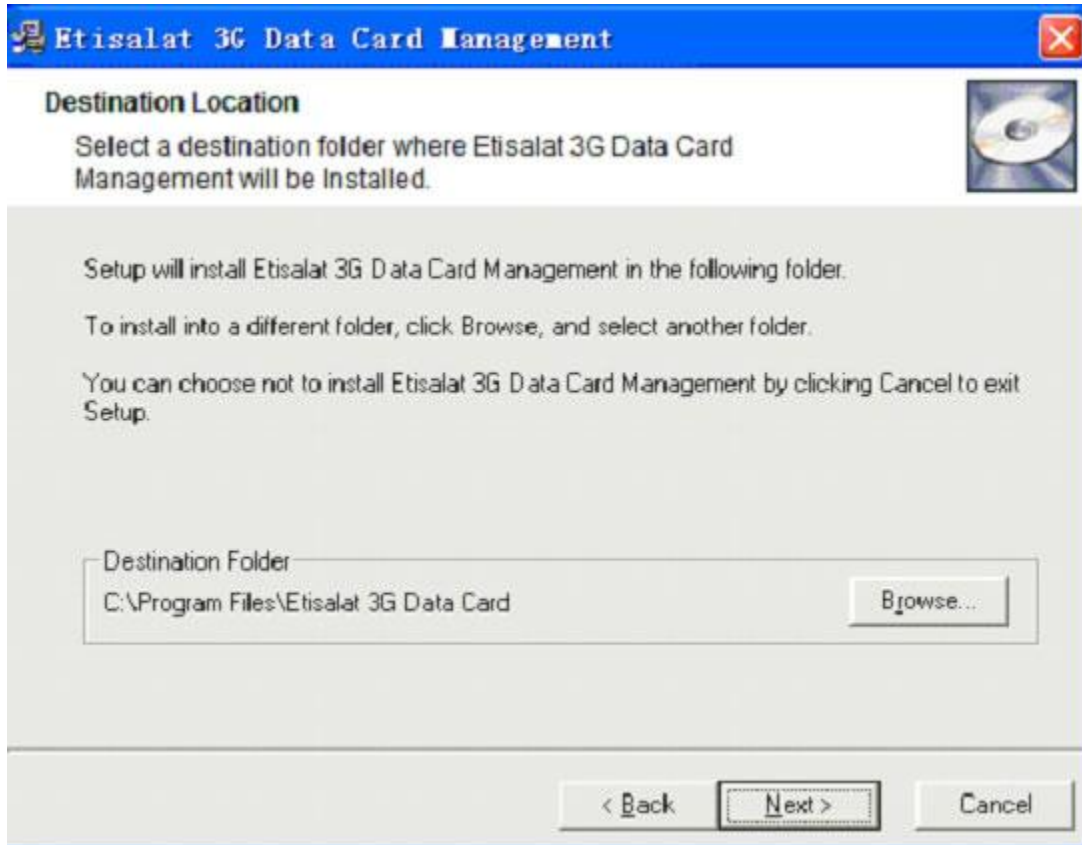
Etisalat 3G Data Card Management

Destination Location

Select a destination folder where Etisalat 3G Data Card Management will be Installed.

Setup will install Etisalat 3G Data Card Management in the following folder.

To install into a different folder, click Browse, and select another folder.

You can choose not to install Etisalat 3G Data Card Management by clicking Cancel to exit Setup.

Destination Folder

C:\Program Files\Etisalat 3G Data Card

Browse...

< Back

Next >

Cancel